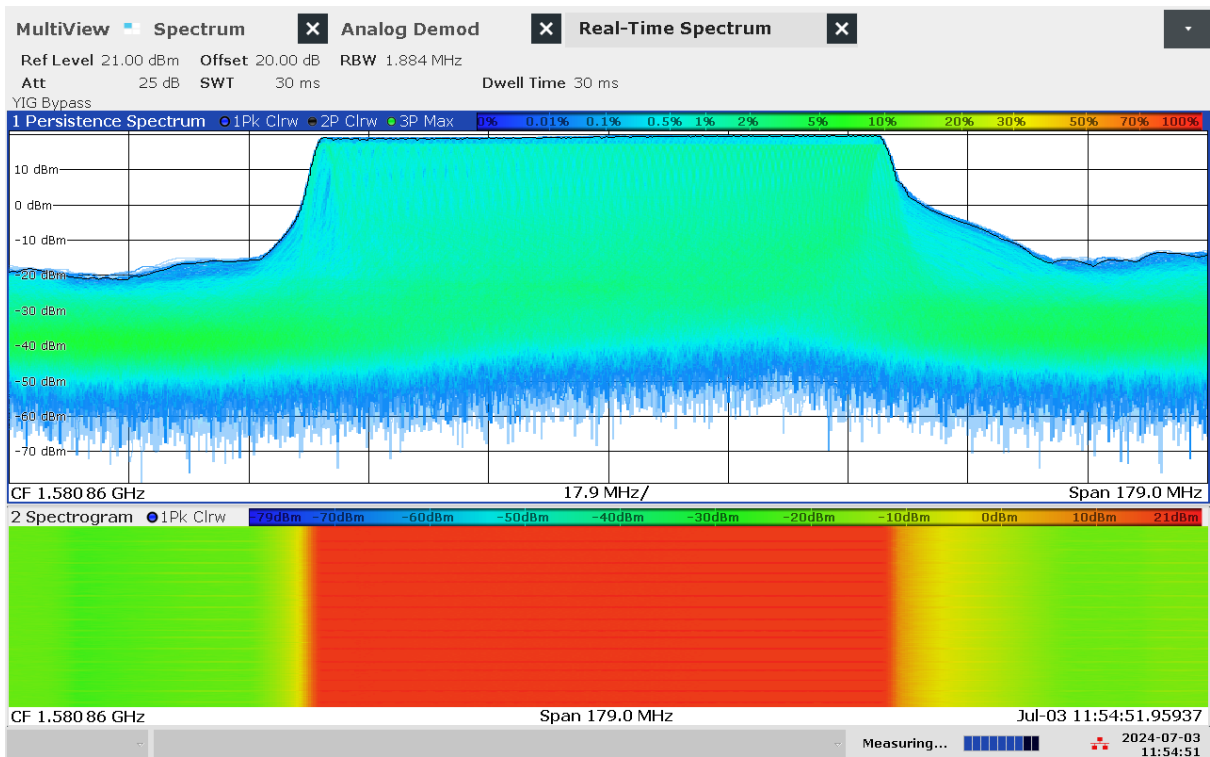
MultiView Spectrum Analog Demod Real-Time Spectrum

Ref Level 21.00 dBm Offset 20.00 dB RBW 1.884 MHz
Att 25 dB SWT 30 ms Dwell Time 30 ms
YIG Bypass

1 Persistence Spectrum 1Pk Clrw 2P Clrw 3P Max 0% 0.01% 0.1% 0.5% 1% 2% 5% 10% 20% 30% 50% 70% 100%

10 dBm
0 dBm
-10 dBm
-20 dBm
-30 dBm
-40 dBm
-50 dBm
-60 dBm
-70 dBm

CF 1.580 86 GHz 17.9 MHz/ Span 179.0 MHz

2 Spectrogram 1Pk Clrw -79dBm -70dBm -60dBm -50dBm -40dBm -30dBm -20dBm -10dBm 0dBm 10dBm 21dBm

CF 1.580 86 GHz Span 179.0 MHz Jul-03 11:54:51.95937

Measuring... 2024-07-03 11:54:51